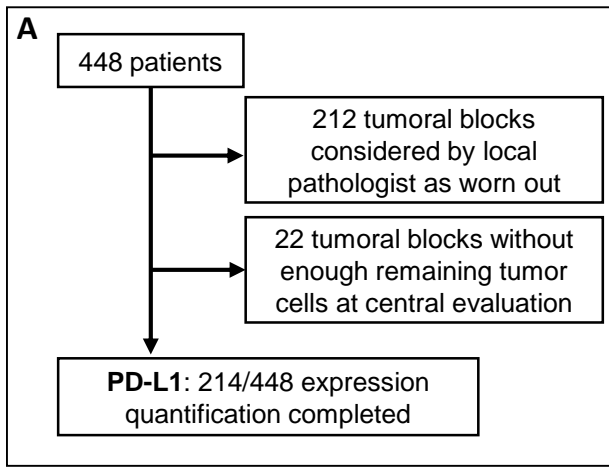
A

448 patients

212 tumoral blocks considered by local pathologist as worn out

22 tumoral blocks without enough remaining tumor cells at central evaluation

PD-L1: 214/448 expression quantification completed